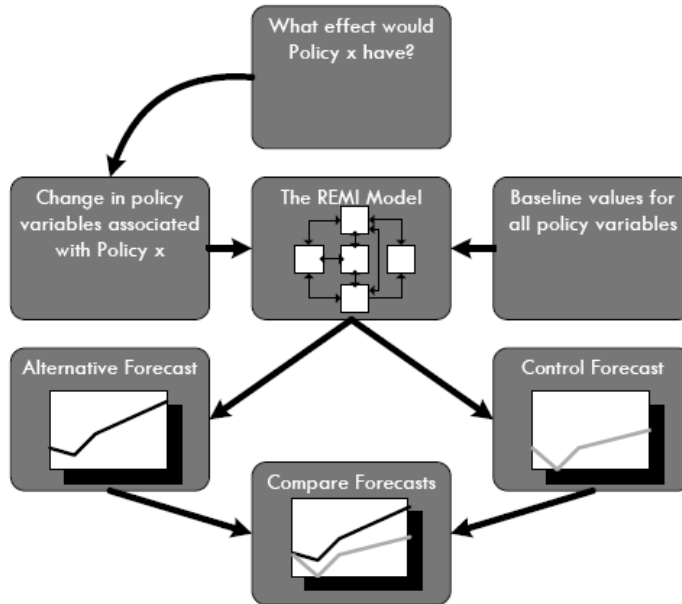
What effect would Policy x have?

Change in policy variables associated with Policy x

The REMI Model

Baseline values for all policy variables

Alternative Forecast

Control Forecast

Compare Forecasts